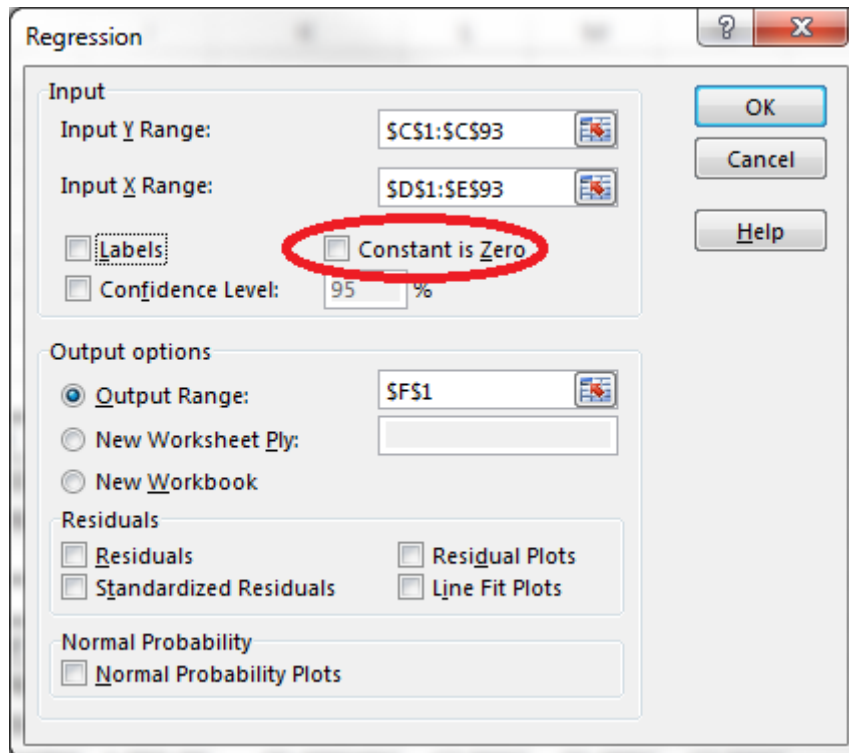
Regression

?

X

Input

Input Y Range:

$C$1:$C$93

Input X Range:

$D$1:$E$93

Labels

Constant is Zero

Confidence Level:

95

%

OK

Cancel

Help

Output options

Output Range:

$F$1

New Worksheet Ply:

New Workbook

Residuals

Residuals

Residual Plots

Standardized Residuals

Line Fit Plots

Normal Probability

Normal Probability Plots